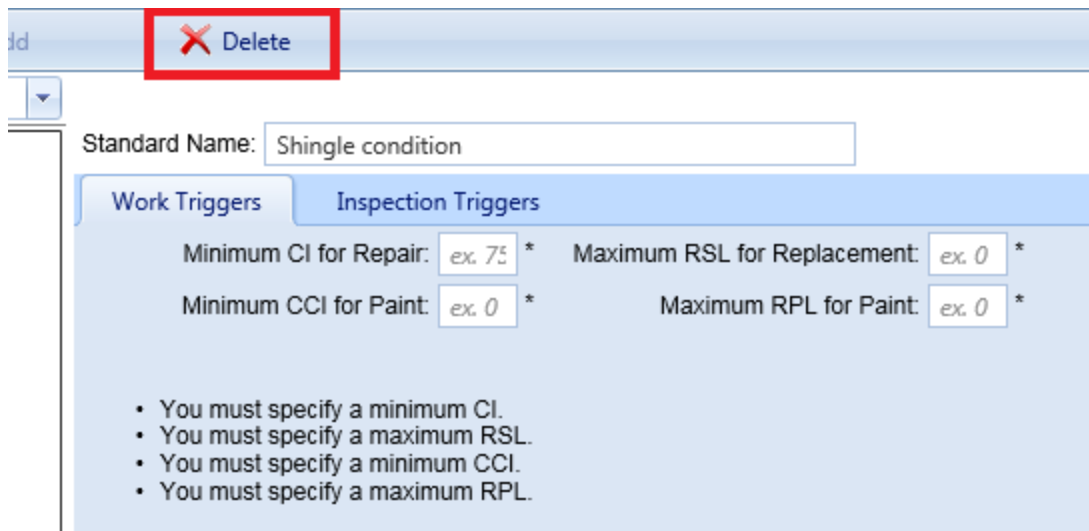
dd

Delete

Standard Name: Shingle condition

Work Triggers

Inspection Triggers

Minimum CI for Repair: ex. 75 *

Maximum RSL for Replacement: ex. 0 *

Minimum CCI for Paint: ex. 0 *

Maximum RPL for Paint: ex. 0 *

• You must specify a minimum CI.
• You must specify a maximum RSL.
• You must specify a minimum CCI.
• You must specify a maximum RPL.